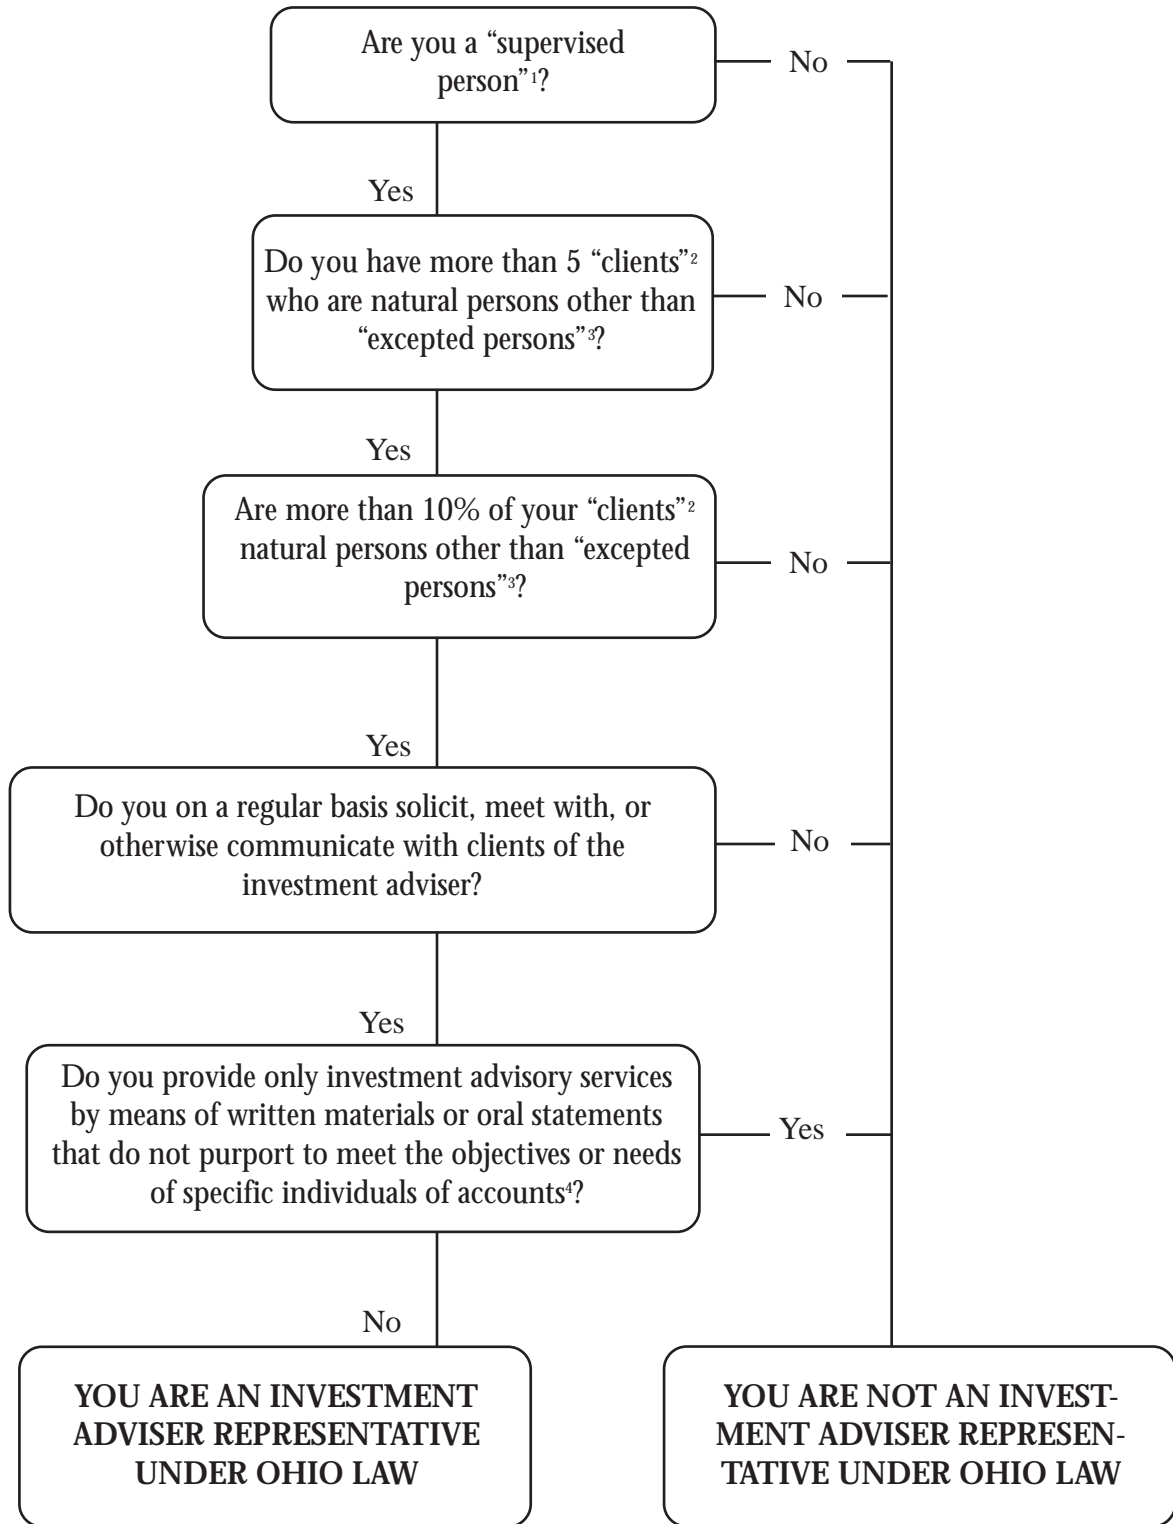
Are you a "supervised person"$^{1}$?

No

Yes

Do you have more than 5 "clients"$^{2}$ who are natural persons other than "excepted persons"$^{3}$?

No

Yes

Are more than 10% of your "clients"$^{2}$ natural persons other than "excepted persons"$^{3}$?

No

Yes

Do you on a regular basis solicit, meet with, or otherwise communicate with clients of the investment adviser?

No

Yes

Do you provide only investment advisory services by means of written materials or oral statements that do not purport to meet the objectives or needs of specific individuals of accounts$^{4}$?

Yes

No

YOU ARE AN INVESTMENT ADVISER REPRESENTATIVE UNDER OHIO LAW

YOU ARE NOT AN INVESTMENT ADVISER REPRESENTATIVE UNDER OHIO LAW